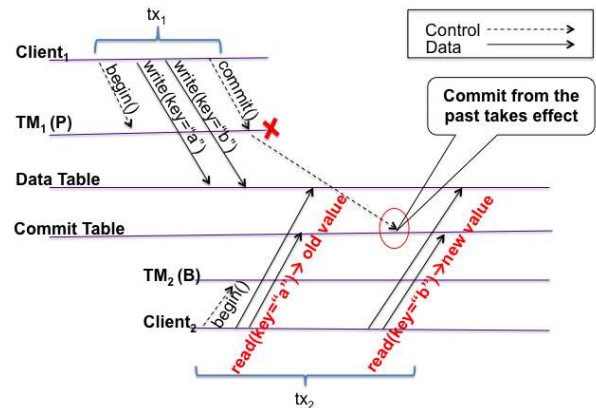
$tx_1$

Control
Data

$Client_1$

begin()

write(key="a")

write(key="b")

commit()

$TM_1$ (P)

Commit from the past takes effect

Data Table

Commit Table

$TM_2$ (B)

begin()

$Client_2$

read(key="a") → old value

read(key="b") →new value

$tx_2$